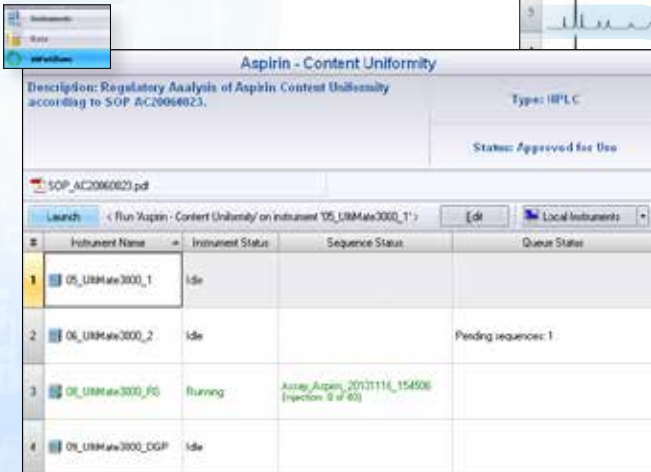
Instruments
Data
eWorkflows

Aspirin - Content Uniformity

Description: Regulatory Analysis of Aspirin Content Uniformity according to SOP AC20060823.

Type: HPLC

Status: Approved for Use

SOP_AC20060823.pdf

Launch < Run 'Aspirin - Content Uniformity' on instrument '05_UltiMate3000_1' > Edit Local Instruments

| # | Instrument Name | Instrument Status | Sequence Status | Queue Status |
|---|---|---|---|---|
| 1 | 05_UltiMate3000_1 | Idle | | |
| 2 | 06_UltiMate3000_2 | Idle | | Pending sequences: 1 |
| 3 | 08_UltiMate3000_RS | Running | Assay_Aspirin_20131116_154506 (Injection: 0 of 40) | |
| 4 | 09_UltiMate3000_DGP | Idle | | |